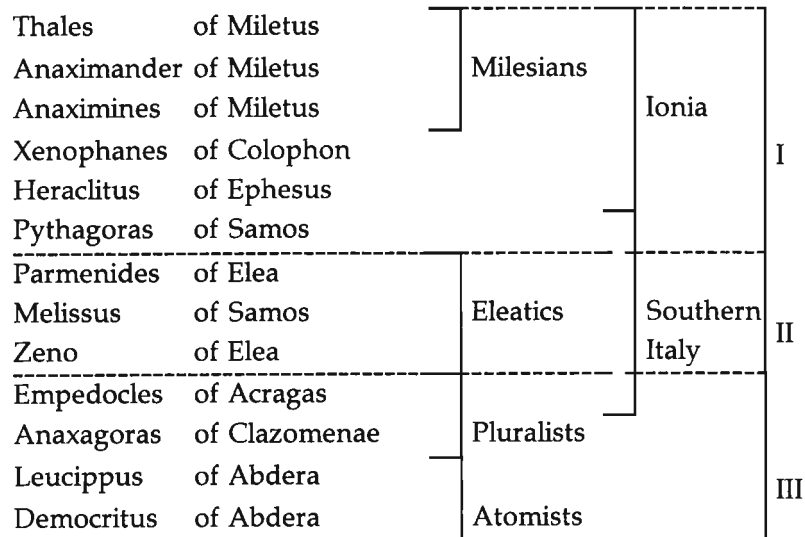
Thales of Miletus
Anaximander of Miletus
Anaximines of Miletus
Xenophanes of Colophon
Heraclitus of Ephesus
Pythagoras of Samos

Milesians

Ionia

I

Parmenides of Elea
Melissus of Samos
Zeno of Elea

Eleatics

Southern Italy

II

Empedocles of Acragas
Anaxagoras of Clazomenae
Leucippus of Abdera
Democritus of Abdera

Pluralists

Atomists

III